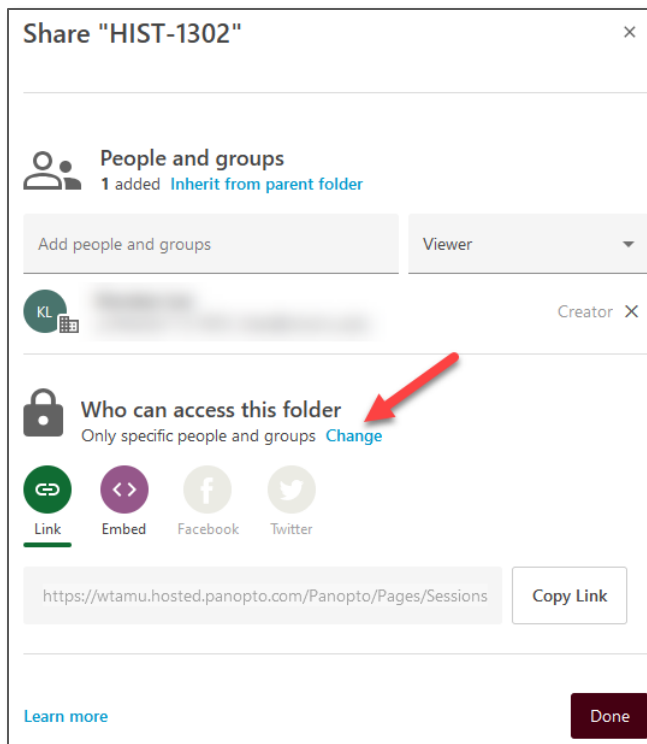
Share "HIST-1302"

×

People and groups
1 added Inherit from parent folder

Add people and groups

Viewer

KL

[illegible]
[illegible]

Creator ×

Who can access this folder
Only specific people and groups Change

Link
Embed
Facebook
Twitter

https://wtamu.hosted.panopto.com/Panopto/Pages/Sessions

Copy Link

Learn more

Done